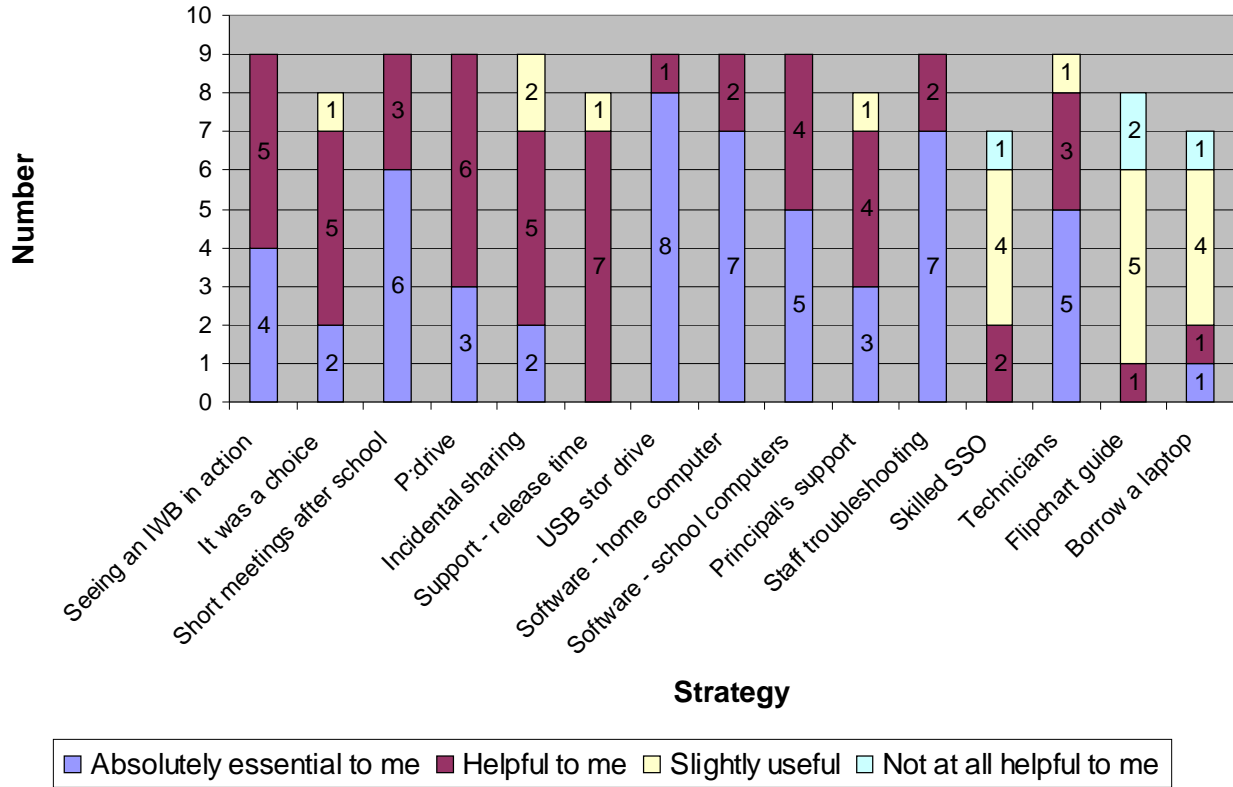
Number

10
9
8
7
6
5
4
3
2
1
0

| Strategy | Absolutely essential to me | Helpful to me | Slightly useful | Not at all helpful to me |
|---|---|---|---|---|
| Seeing an IWB in action | 4 | 5 | | |
| It was a choice | 2 | 5 | 1 | |
| Short meetings after school | 6 | 3 | | |
| P:drive | 3 | 6 | | |
| Incidental sharing | 2 | 5 | 2 | |
| Support - release time | | 7 | 1 | |
| USB stor drive | 8 | 1 | | |
| Software - home computer | 7 | 2 | | |
| Software - school computers | 5 | 4 | | |
| Principal's support | 3 | 4 | 1 | |
| Staff troubleshooting | 7 | 2 | | |
| Skilled SSO | | 2 | 4 | 1 |
| Technicians | 5 | 3 | 1 | |
| Flipchart guide | | 1 | 5 | 2 |
| Borrow a laptop | 1 | 1 | 4 | 1 |

Strategy

Absolutely essential to me  Helpful to me  Slightly useful  Not at all helpful to me